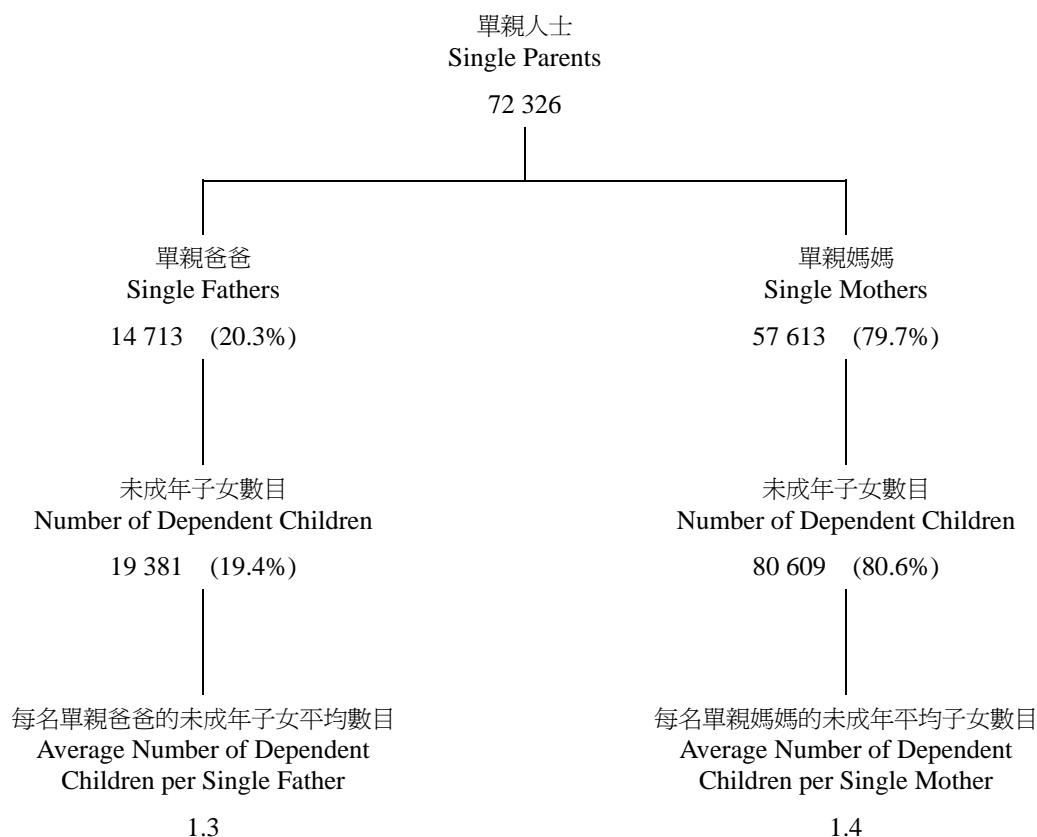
單親人士
Single Parents

72 326

單親爸爸
Single Fathers

14 713 (20.3%)

未成年子女數目
Number of Dependent Children

19 381 (19.4%)

每名單親爸爸的未成年子女平均數目
Average Number of Dependent Children per Single Father

1.3

單親媽媽
Single Mothers

57 613 (79.7%)

未成年子女數目
Number of Dependent Children

80 609 (80.6%)

每名單親媽媽的未成年平均子女數目
Average Number of Dependent Children per Single Mother

1.4